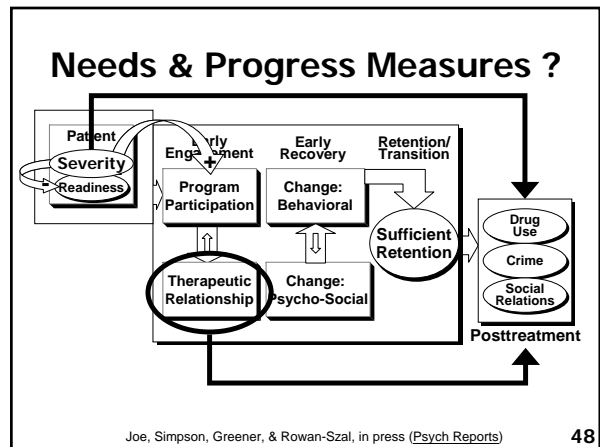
Needs & Progress Measures ?

Patient

Severity

+

-

Readiness

Early Engagement

Program Participation

Therapeutic Relationship

Early Recovery

Change: Behavioral

Change: Psycho-Social

Retention/ Transition

Sufficient Retention

Drug Use

Crime

Social Relations

Posttreatment

Joe, Simpson, Greener, & Rowan-Szal, in press (Psych Reports)

48